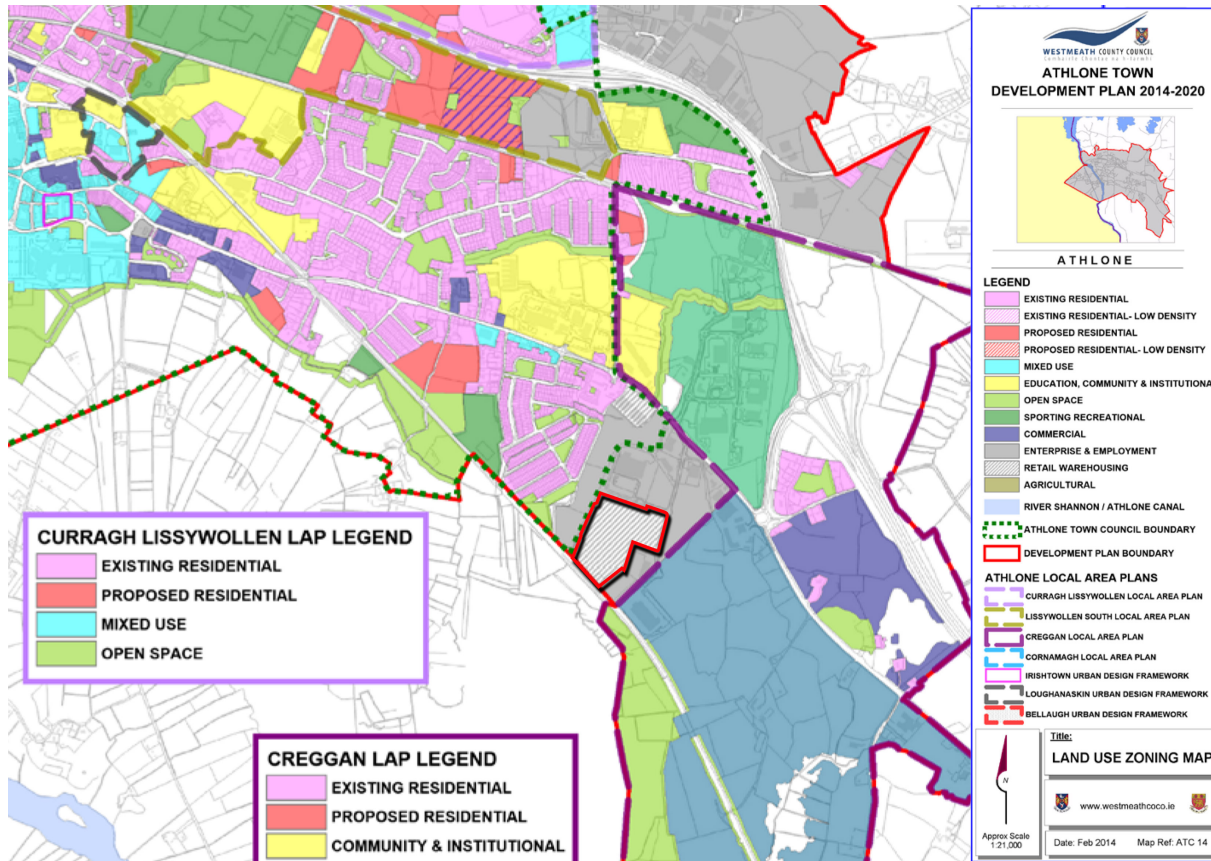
WESTMEATH COUNTY COUNCIL
Comhairle Chontae na hIarmhí

ATHLONE TOWN DEVELOPMENT PLAN 2014-2020

ATHLONE

LEGEND
EXISTING RESIDENTIAL
EXISTING RESIDENTIAL- LOW DENSITY
PROPOSED RESIDENTIAL
PROPOSED RESIDENTIAL- LOW DENSITY
MIXED USE
EDUCATION, COMMUNITY & INSTITUTIONA
OPEN SPACE
SPORTING RECREATIONAL
COMMERCIAL
ENTERPRISE & EMPLOYMENT
RETAIL WAREHOUSING
AGRICULTURAL
RIVER SHANNON / ATHLONE CANAL
ATHLONE TOWN COUNCIL BOUNDARY
DEVELOPMENT PLAN BOUNDARY

ATHLONE LOCAL AREA PLANS
CURRAGH LISSYWOLLEN LOCAL AREA PLAN
LISSYWOLLEN SOUTH LOCAL AREA PLAN
CREGGAN LOCAL AREA PLAN
CORNAMAGH LOCAL AREA PLAN
IRISHTOWN URBAN DESIGN FRAMEWORK
LOUGHANASKIN URBAN DESIGN FRAMEWORK
BELLAUGH URBAN DESIGN FRAMEWORK

Title:
LAND USE ZONING MAP
N
www.westmeathcoco.ie
Approx Scale 1:21,000
Date: Feb 2014
Map Ref: ATC 14

CURRAGH LISSYWOLLEN LAP LEGEND
EXISTING RESIDENTIAL
PROPOSED RESIDENTIAL
MIXED USE
OPEN SPACE

CREGGAN LAP LEGEND
EXISTING RESIDENTIAL
PROPOSED RESIDENTIAL
COMMUNITY & INSTITUTIONAL